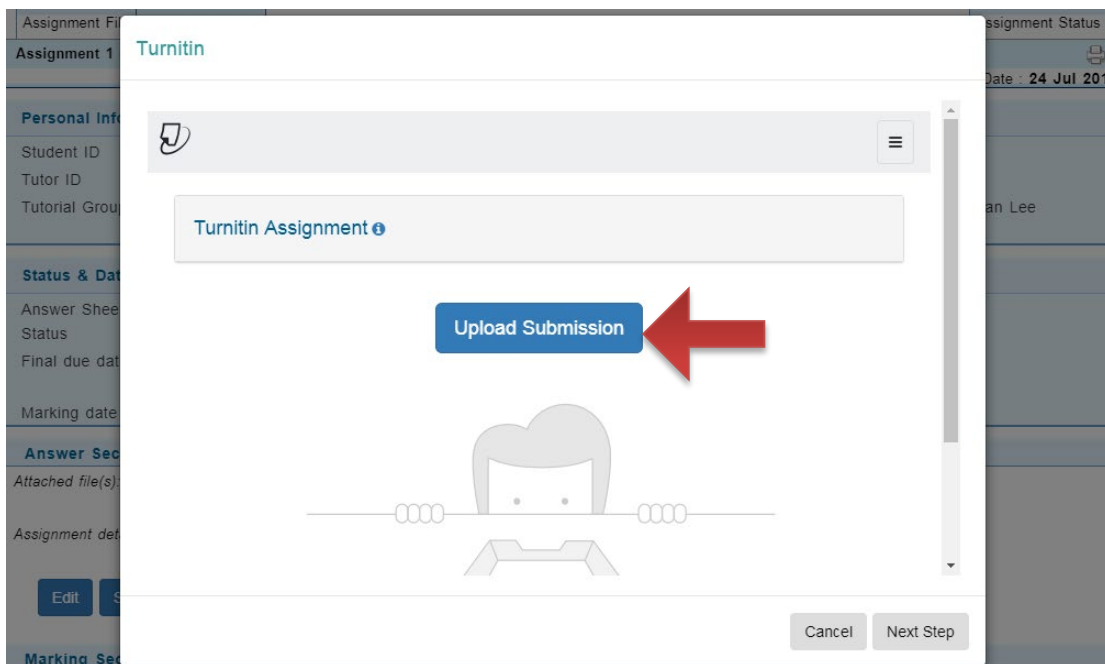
Assignment Fi

ssignment Status

Assignment 1

Date : 24 Jul 201

Personal Info

Student ID

Tutor ID

Tutorial Grou

an Lee

Status & Dat

Answer Shee

Status

Final due dat

Marking date

Answer Sec

Attached file(s):

Assignment det

Edit

S

Marking Sec

Turnitin

Turnitin Assignment

Upload Submission

Cancel

Next Step